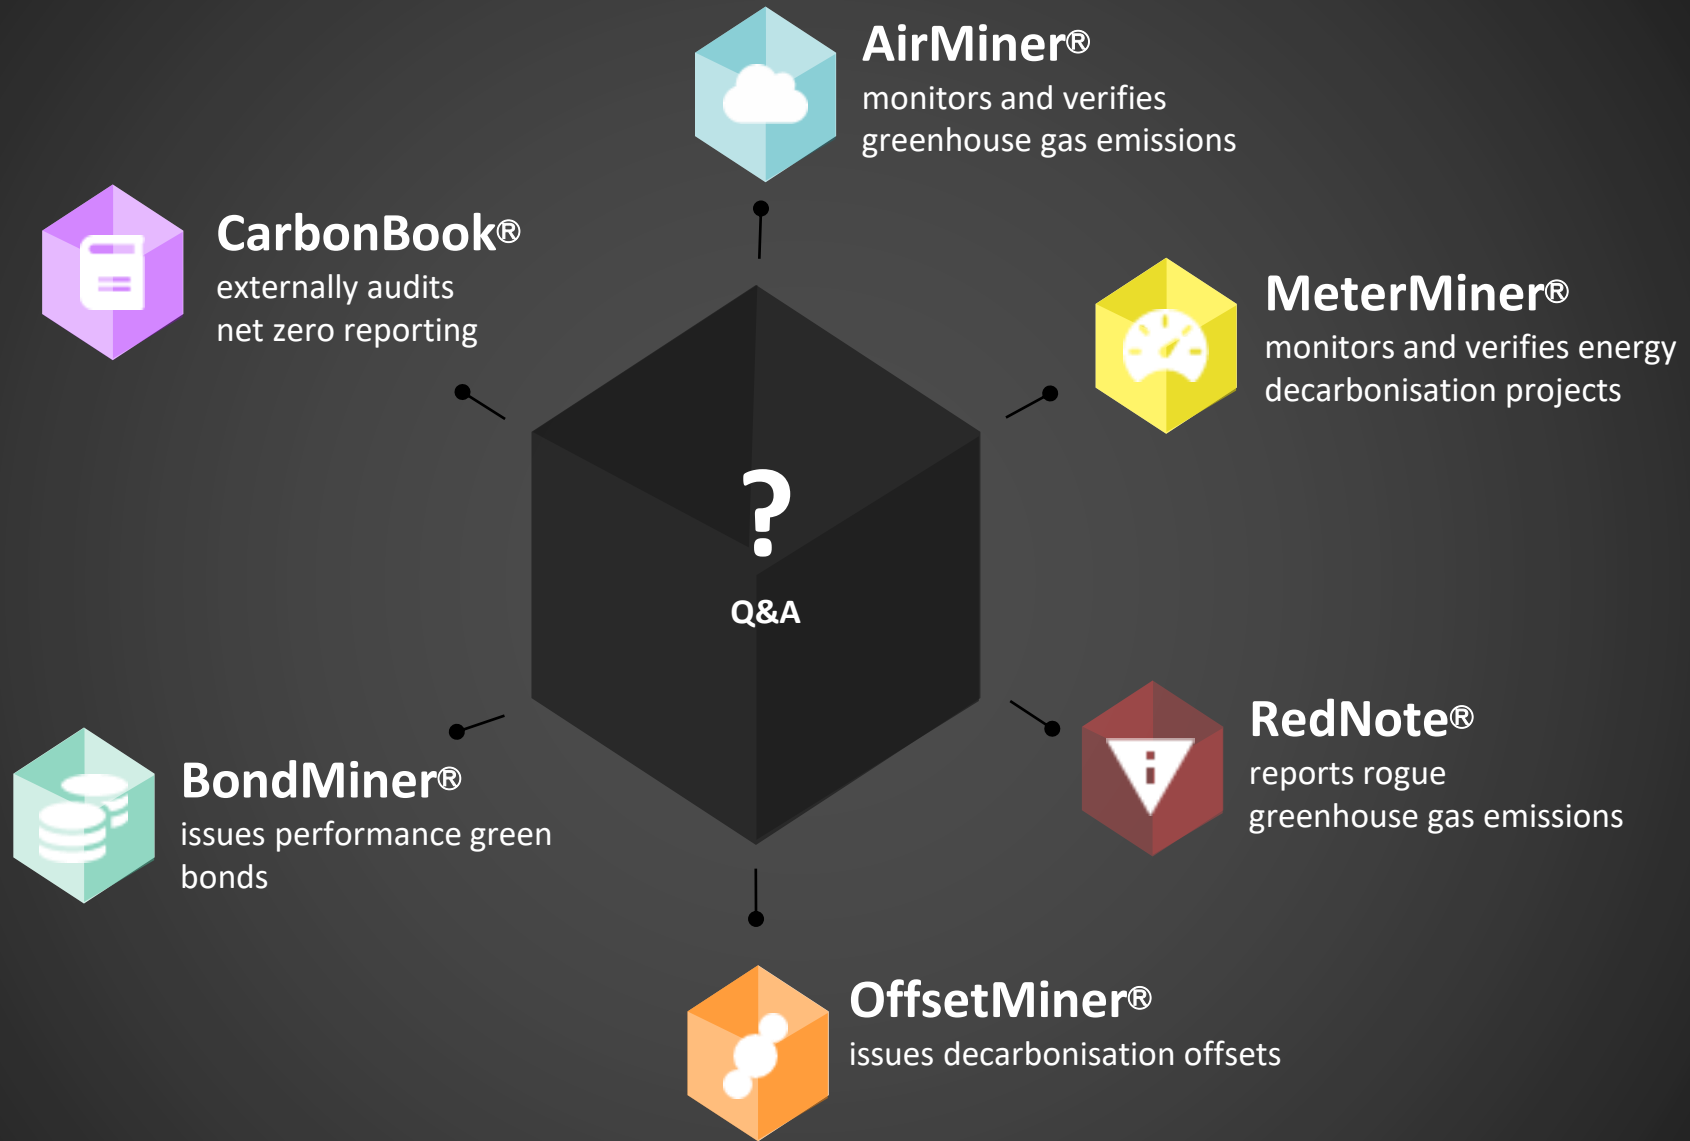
AirMiner®
monitors and verifies greenhouse gas emissions

CarbonBook®
externally audits net zero reporting

MeterMiner®
monitors and verifies energy decarbonisation projects

?
Q&A

RedNote®
reports rogue greenhouse gas emissions

BondMiner®
issues performance green bonds

OffsetMiner®
issues decarbonisation offsets